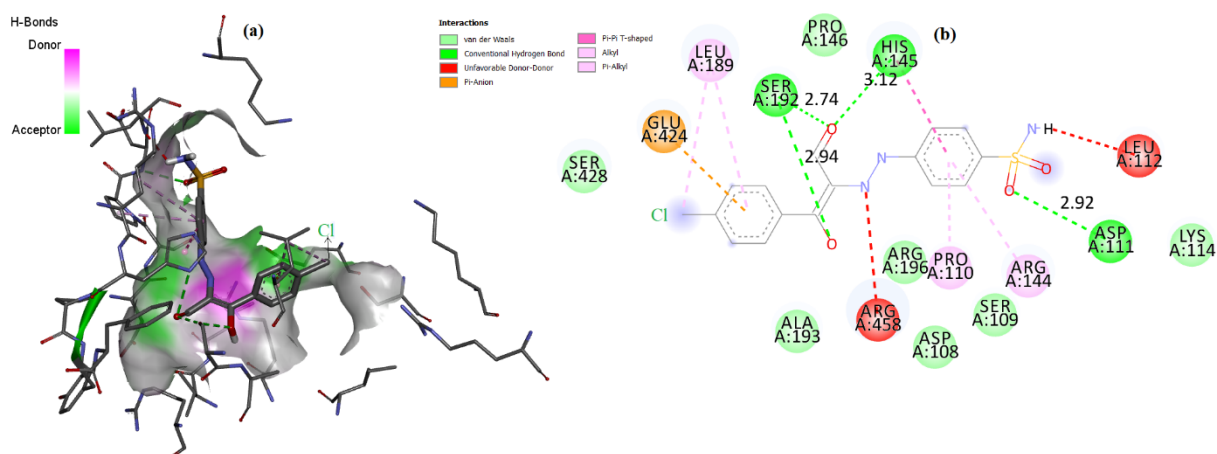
H-Bonds

Donor

Acceptor

(a)

Cl

Interactions

van der Waals

Conventional Hydrogen Bond

Unfavorable Donor-Donor

Pi-Anion

Pi-Pi T-shaped

Alkyl

Pi-Alkyl

(b)

PRO A:146

LEU A:189

HIS A:145

SER A:192

2.74

3.12

GLU A:424

O

N

H

LEU A:112

SER A:428

2.94

N

S

O

O

Cl

O

2.92

ASP A:111

LYS A:114

ARG A:196

PRO A:110

ARG A:144

ALA A:193

ARG A:458

SER A:109

ASP A:108